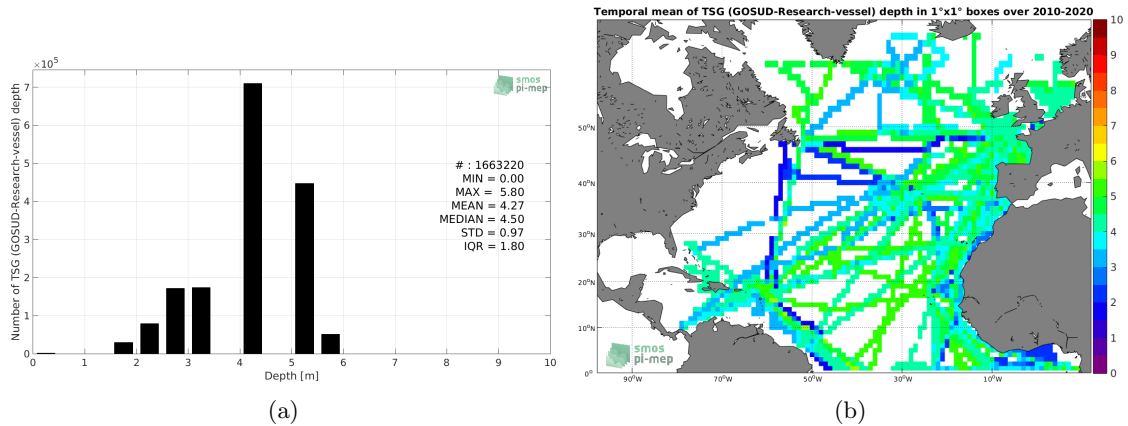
$\times 10^5$

smos pi-mep

Number of TSG (GOSUD-Research-vessel) depth

7
6
5
4
3
2
1
0

# : 1663220
MIN = 0.00
MAX = 5.80
MEAN = 4.27
MEDIAN = 4.50
STD = 0.97
IQR = 1.80

0 1 2 3 4 5 6 7 8 9 10

Depth [m]

(a)

Temporal mean of TSG (GOSUD-Research-vessel) depth in 1°x1° boxes over 2010-2020

50°N
40°N
30°N
20°N
10°N
0°

90°W 70°W 50°W 30°W 10°W

smos pi-mep

10
9
8
7
6
5
4
3
2
1
0

(b)